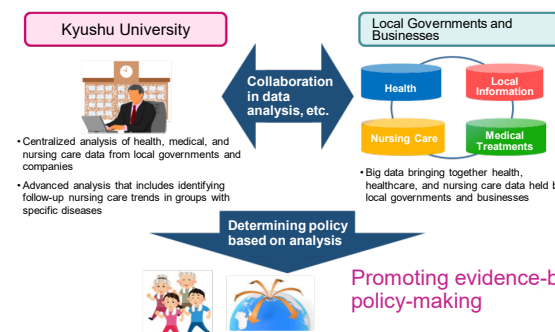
Kyushu University

Local Governments and Businesses

Collaboration in data analysis, etc.

Health

Local Information

Nursing Care

Medical Treatments

• Centralized analysis of health, medical, and nursing care data from local governments and companies

• Advanced analysis that includes identifying follow-up nursing care trends in groups with specific diseases

• Big data bringing together health, healthcare, and nursing care data held b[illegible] local governments and businesses

Determining policy based on analysis

Promoting evidence-b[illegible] policy-making